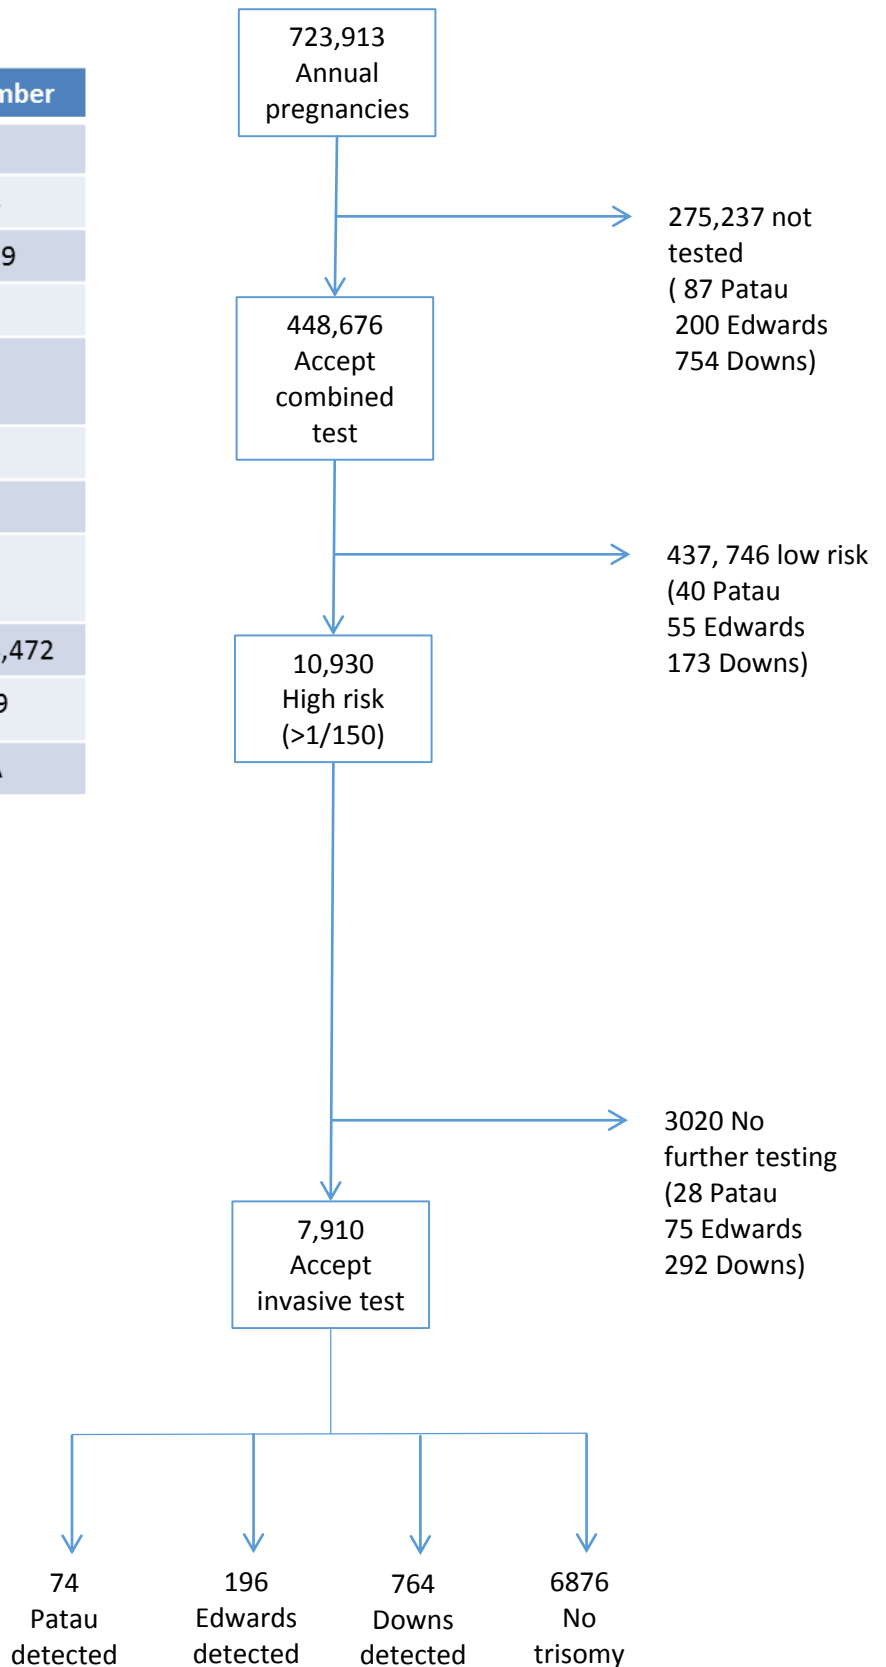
mber

9

,472

9

723,913
Annual
pregnancies

275,237 not tested
( 87 Patau
200 Edwards
754 Downs)

448,676
Accept
combined
test

437, 746 low risk
(40 Patau
55 Edwards
173 Downs)

10,930
High risk
(>1/150)

3020 No further testing
(28 Patau
75 Edwards
292 Downs)

7,910
Accept
invasive test

74
Patau
detected

196
Edwards
detected

764
Downs
detected

6876
No
trisomy